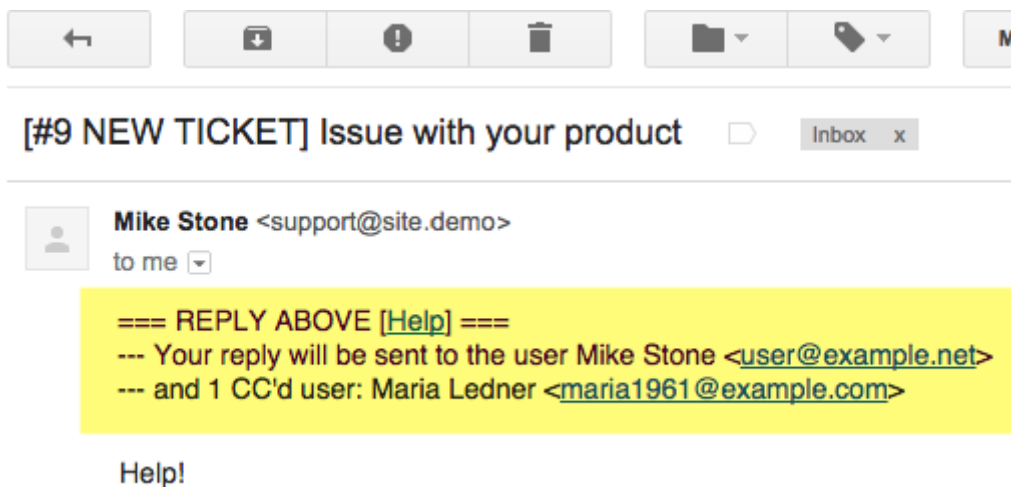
M

[#9 NEW TICKET] Issue with your product Inbox x

Mike Stone <support@site.demo>
to me

=== REPLY ABOVE [Help] ===
--- Your reply will be sent to the user Mike Stone <user@example.net>
--- and 1 CC'd user: Maria Ledner <maria1961@example.com>

Help!